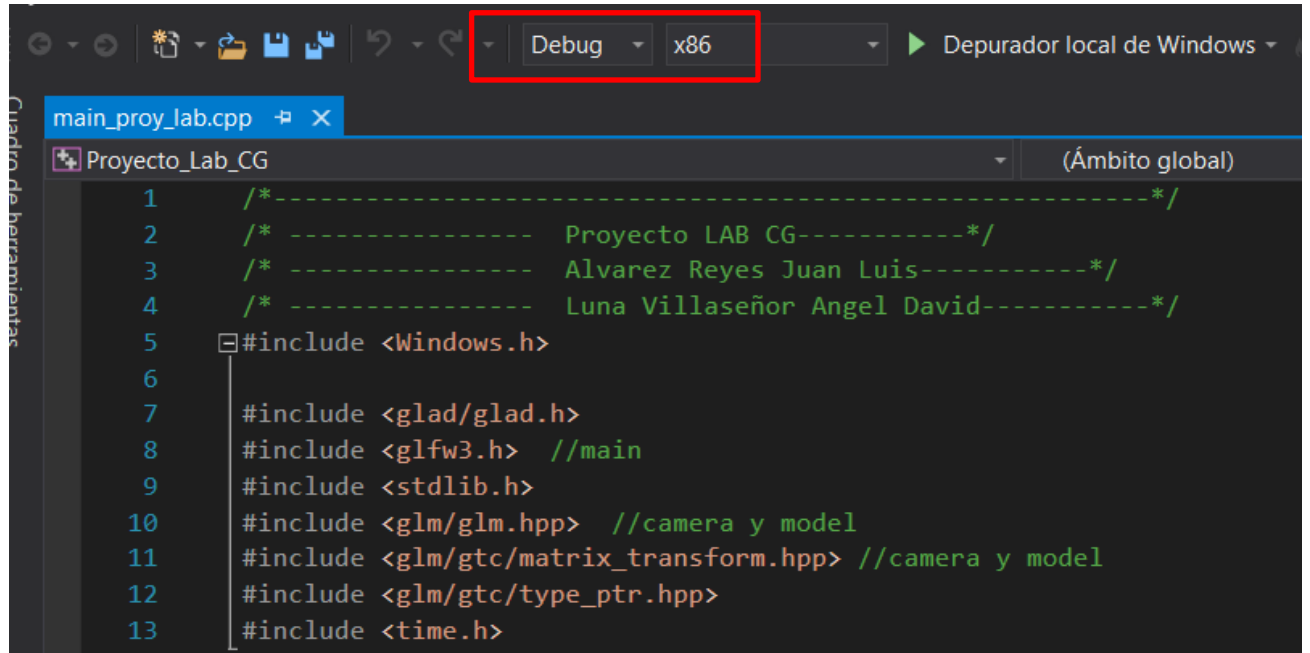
Debug x86 Depurador local de Windows

Cuadro de herramientas

main_proy_lab.cpp

Proyecto_Lab_CG (Ámbito global)

1 /*---------------------------------------------------------*/
2 /* ---------------- Proyecto LAB CG-----------*/
3 /* ---------------- Alvarez Reyes Juan Luis-----------*/
4 /* ---------------- Luna Villaseñor Angel David-----------*/
5 #include <Windows.h>
6
7 #include <glad/glad.h>
8 #include <glfw3.h> //main
9 #include <stdlib.h>
10 #include <glm/glm.hpp> //camera y model
11 #include <glm/gtc/matrix_transform.hpp> //camera y model
12 #include <glm/gtc/type_ptr.hpp>
13 #include <time.h>